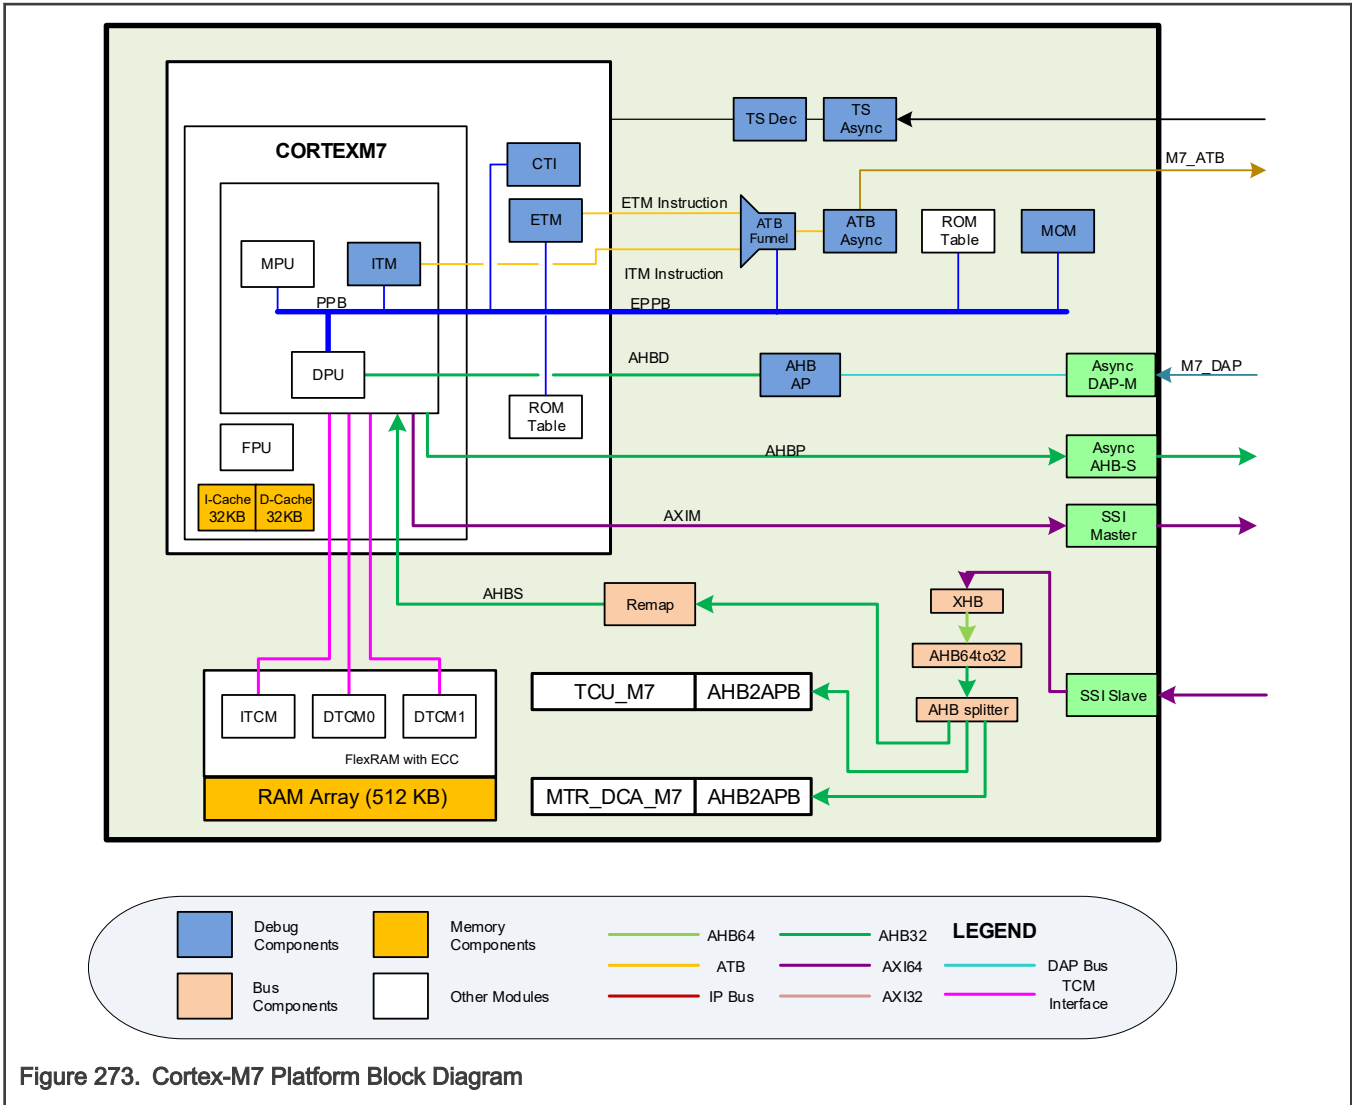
CORTEXM7

MPU
ITM
PPB
DPU
FPU
I-Cache 32KB
D-Cache 32KB

CTI
ETM
ROM Table

TS Dec
TS Async
M7_ATB
ETM Instruction
ATB Funnel
ATB Async
ROM Table
MCM
ITM Instruction
EPPB
AHBD
AHB AP
Async DAP-M
M7_DAP
AHBP
Async AHB-S
AXIM
SSI Master
AHBS
Remap
XHB
AHB64to32
AHB splitter
SSI Slave

ITCM
DTCM0
DTCM1
FlexRAM with ECC
RAM Array (512 KB)

TCU_M7
AHB2APB
MTR_DCA_M7
AHB2APB

Debug Components
Memory Components
Bus Components
Other Modules
AHB64
AHB32
LEGEND
ATB
AXI64
DAP Bus
IP Bus
AXI32
TCM Interface

Figure 273. Cortex-M7 Platform Block Diagram